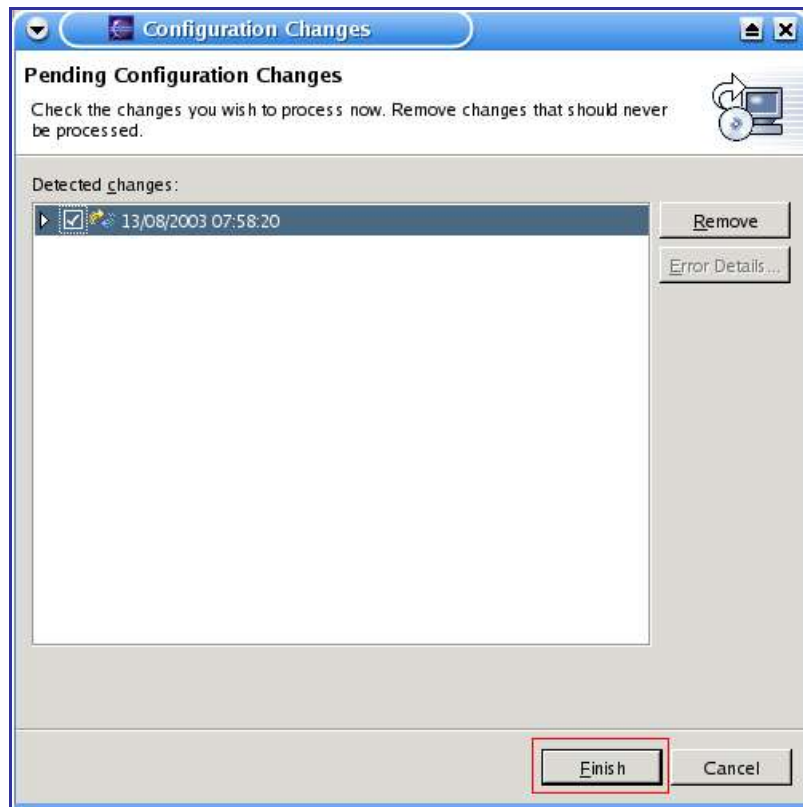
Configuration Changes

Pending Configuration Changes

Check the changes you wish to process now. Remove changes that should never be processed.

Detected changes:

13/08/2003 07:58:20

Remove

Error Details...

Finish

Cancel